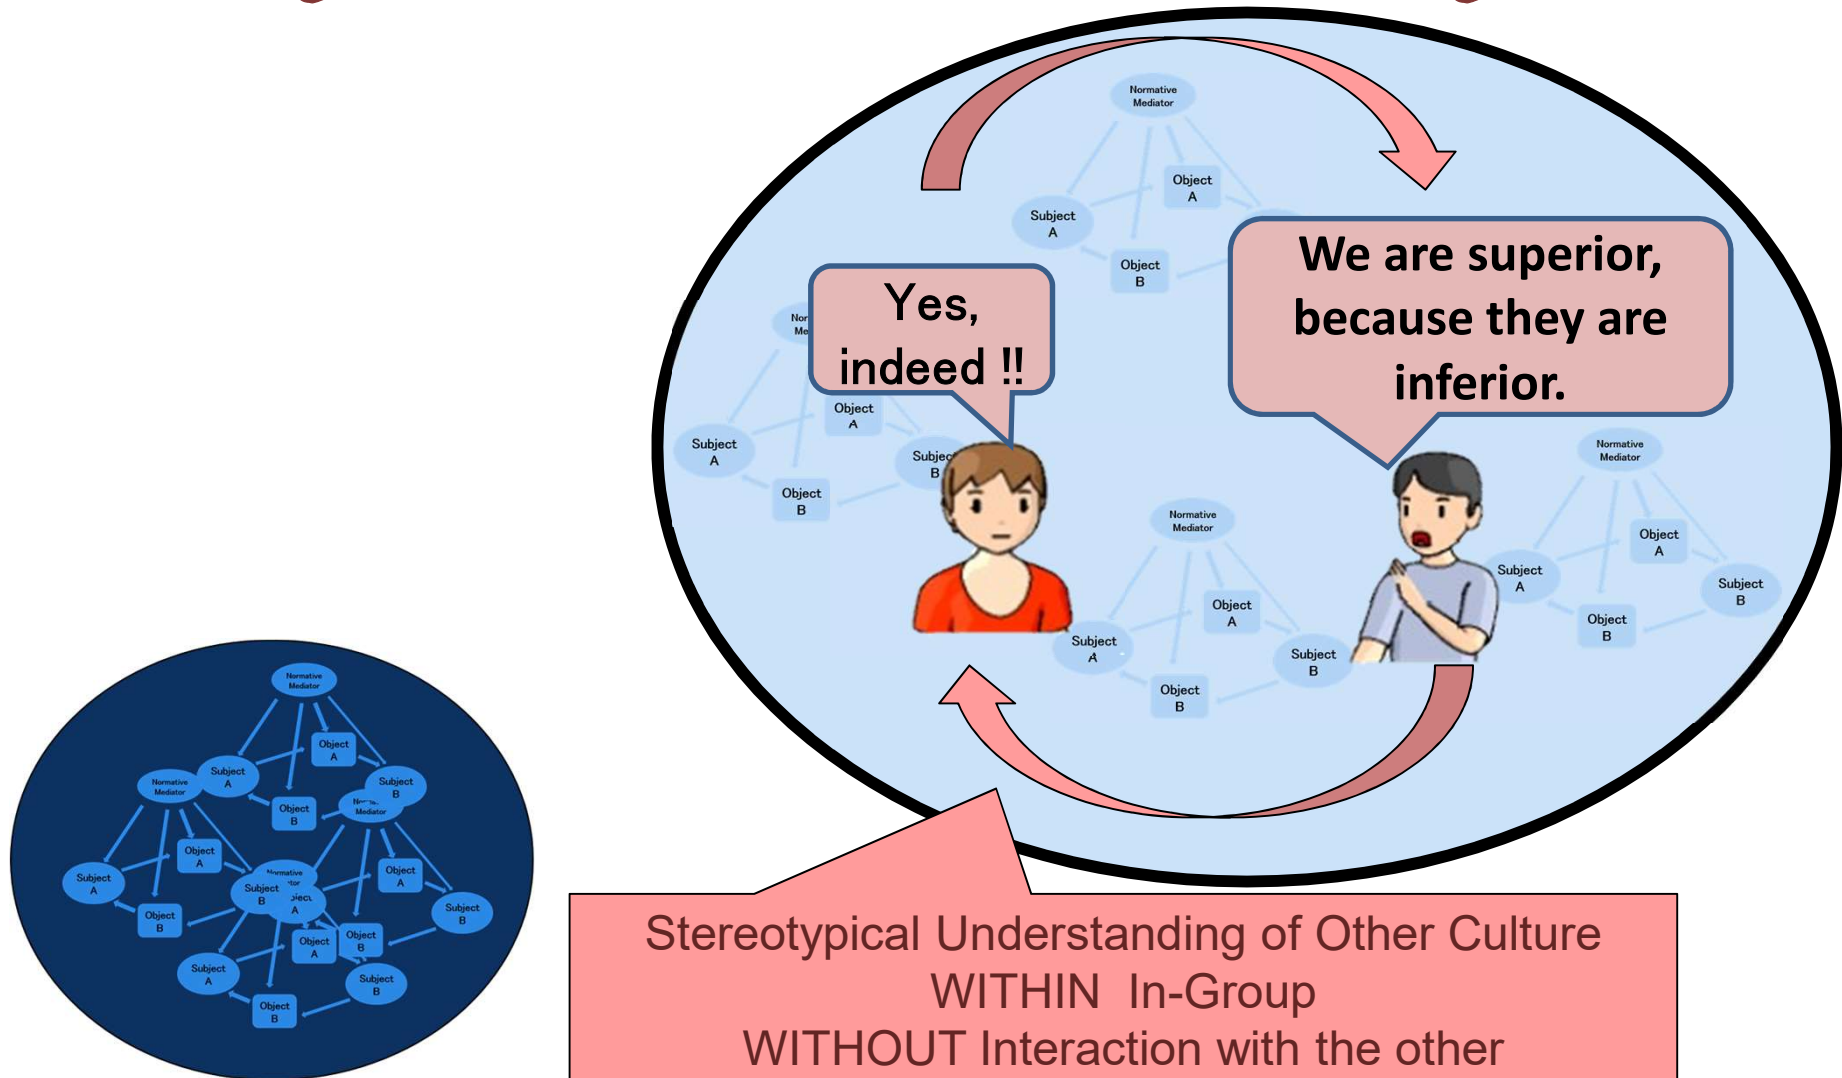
Normative Mediator

Object A

Subject A

Object B

We are superior, because they are inferior.

Yes, indeed !!

Nor Me

Object A

Subject A

Subject B

Object B

Normative Mediator

Normative Mediator

Object A

Subject A

Subject B

Object A

Object B

Subject A

Subject B

Object B

Normative Mediator

Object A

Subject A

Subject B

Normative Mediator

Object B

Normative Mediator

Object A

Subject A

Object A

Normative Mediator

Subject B

Object A

Object B

Subject B

Object A

Object B

Subject A

Subject B

Object B

Stereotypical Understanding of Other Culture
WITHIN In-Group
WITHOUT Interaction with the other